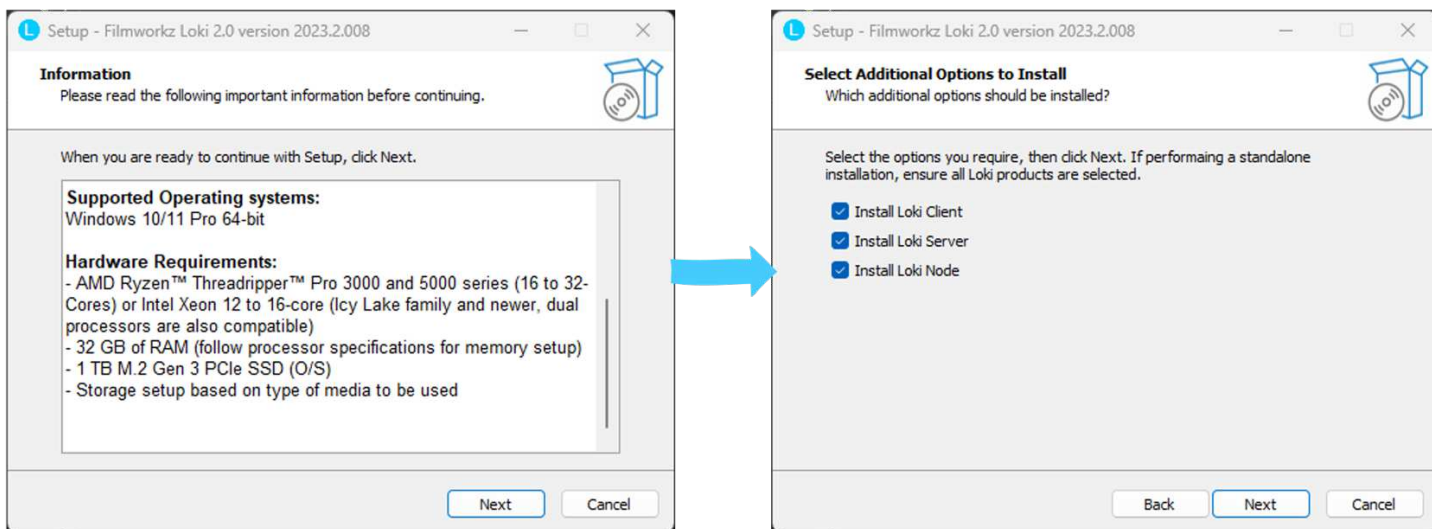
L Setup - Filmworkz Loki 2.0 version 2023.2.008

Information
Please read the following important information before continuing.

When you are ready to continue with Setup, click Next.

Supported Operating systems:
Windows 10/11 Pro 64-bit

Hardware Requirements:
- AMD Ryzen™ Threadripper™ Pro 3000 and 5000 series (16 to 32-Cores) or Intel Xeon 12 to 16-core (Icy Lake family and newer, dual processors are also compatible)
- 32 GB of RAM (follow processor specifications for memory setup)
- 1 TB M.2 Gen 3 PCIe SSD (O/S)
- Storage setup based on type of media to be used

Next Cancel

L Setup - Filmworkz Loki 2.0 version 2023.2.008

Select Additional Options to Install
Which additional options should be installed?

Select the options you require, then click Next. If performaing a standalone installation, ensure all Loki products are selected.

Install Loki Client
Install Loki Server
Install Loki Node

Back Next Cancel